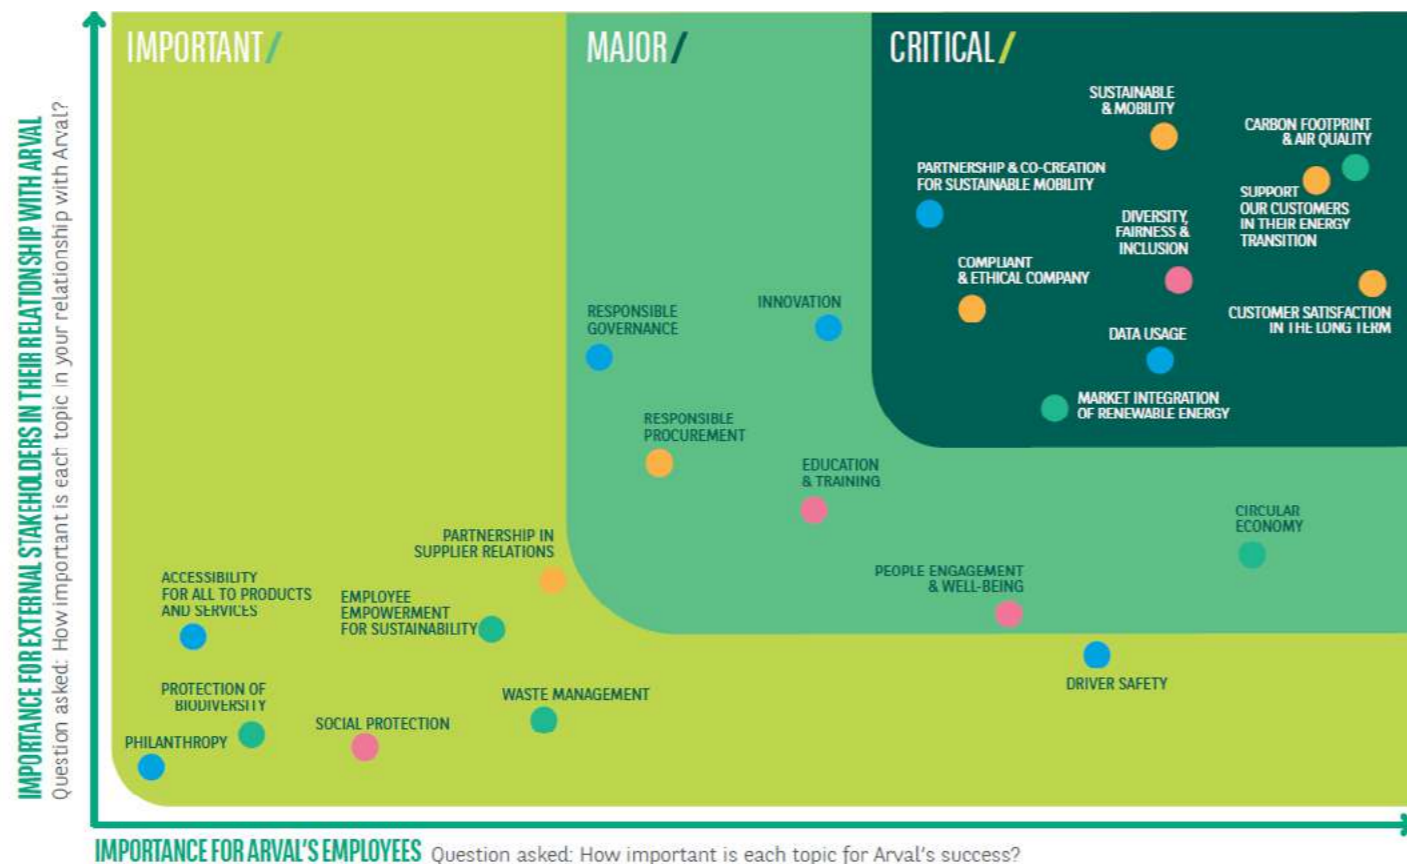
IMPORTANT/

MAJOR/

CRITICAL/

SUSTAINABLE & MOBILITY

CARBON FOOTPRINT & AIR QUALITY

PARTNERSHIP & CO-CREATION FOR SUSTAINABLE MOBILITY

SUPPORT OUR CUSTOMERS IN THEIR ENERGY TRANSITION

DIVERSITY, FAIRNESS & INCLUSION

COMPLIANT & ETHICAL COMPANY

CUSTOMER SATISFACTION IN THE LONG TERM

RESPONSIBLE GOVERNANCE

INNOVATION

DATA USAGE

MARKET INTEGRATION OF RENEWABLE ENERGY

RESPONSIBLE PROCUREMENT

EDUCATION & TRAINING

CIRCULAR ECONOMY

PARTNERSHIP IN SUPPLIER RELATIONS

ACCESSIBILITY FOR ALL TO PRODUCTS AND SERVICES

EMPLOYEE EMPOWERMENT FOR SUSTAINABILITY

PEOPLE ENGAGEMENT & WELL-BEING

DRIVER SAFETY

PROTECTION OF BIODIVERSITY

WASTE MANAGEMENT

SOCIAL PROTECTION

PHILANTHROPY

IMPORTANCE FOR EXTERNAL STAKEHOLDERS IN THEIR RELATIONSHIP WITH ARVAL Question asked: How important is each topic in your relationship with Arval?

IMPORTANCE FOR ARVAL'S EMPLOYEES Question asked: How important is each topic for Arval's success?